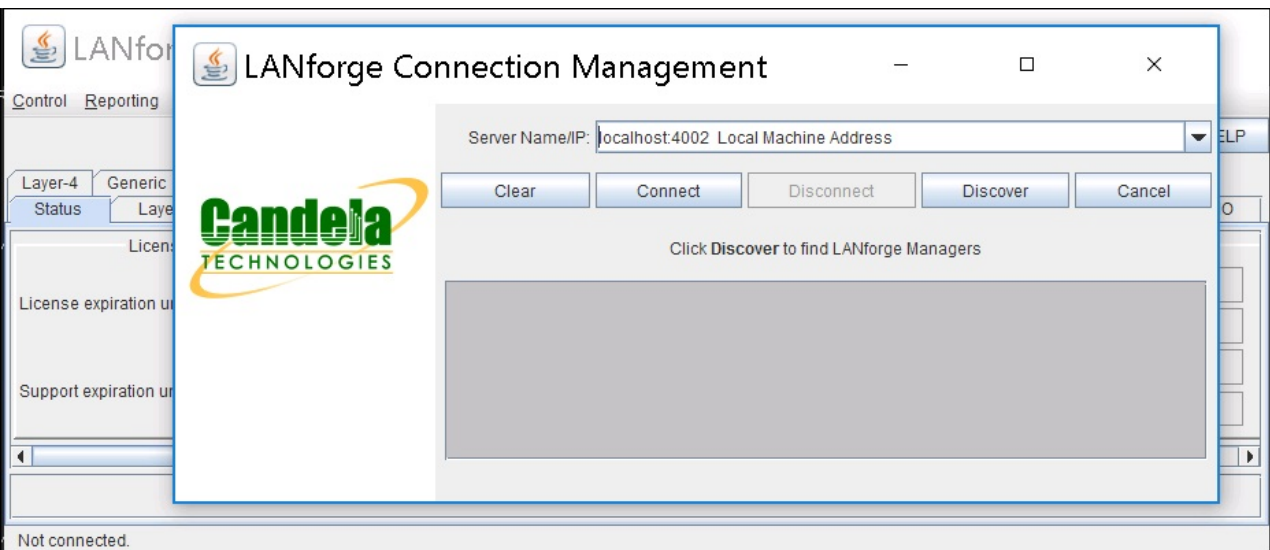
LANfor

Control Reporting

Layer-4 Generic

Status Laye

Licens

License expiration u

Support expiration u

Not connected.

LANforge Connection Management

Server Name/IP: localhost:4002 Local Machine Address

ELP

Clear Connect Disconnect Discover Cancel

O

Candela TECHNOLOGIES

Click **Discover** to find LANforge Managers